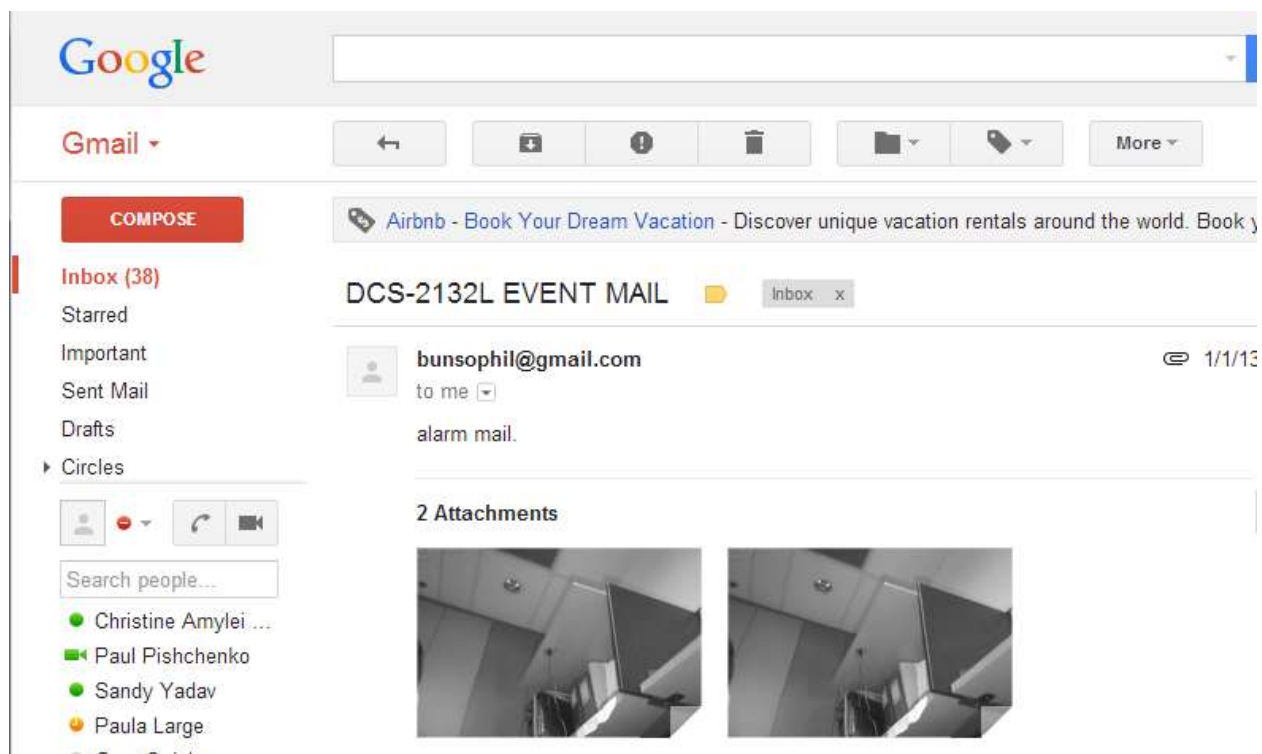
Google

Gmail

More

COMPOSE

Airbnb - Book Your Dream Vacation - Discover unique vacation rentals around the world. Book y

Inbox (38)
Starred
Important
Sent Mail
Drafts
Circles

DCS-2132L EVENT MAIL

Inbox x

bunsophil@gmail.com

1/1/13

to me

alarm mail.

2 Attachments

Search people...

Christine Amylei ...
Paul Pishchenko
Sandy Yadav
Paula Large